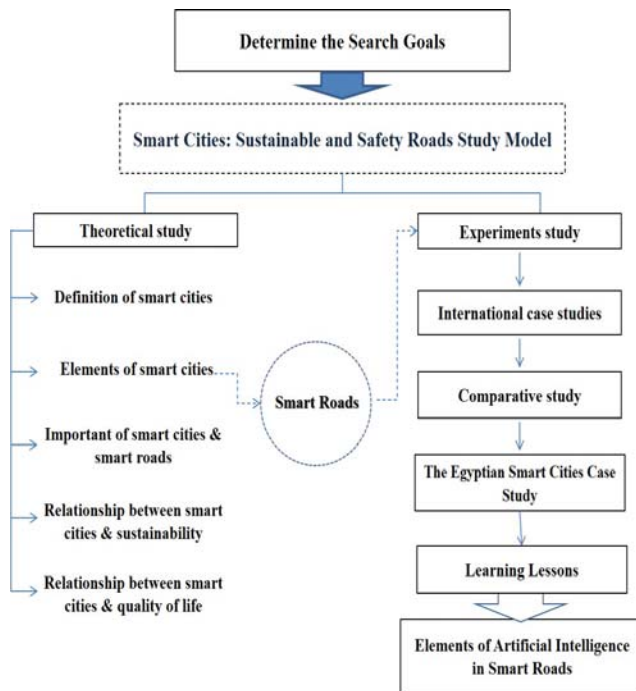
Determine the Search Goals

Smart Cities: Sustainable and Safety Roads Study Model

Theoretical study

Definition of smart cities

Elements of smart cities

Important of smart cities & smart roads

Relationship between smart cities & sustainability

Relationship between smart cities & quality of life

Smart Roads

Experiments study

International case studies

Comparative study

The Egyptian Smart Cities Case Study

Learning Lessons

Elements of Artificial Intelligence in Smart Roads